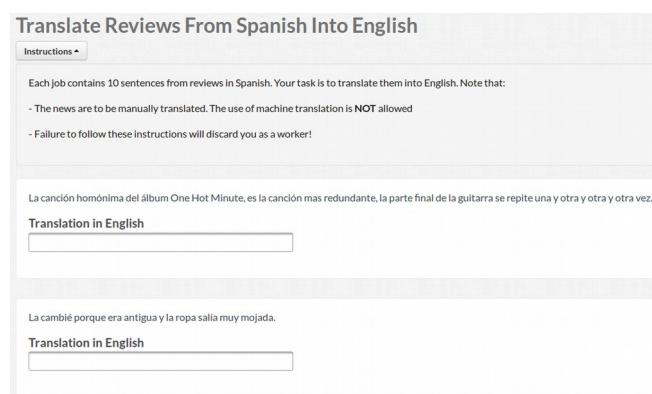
Translate Reviews From Spanish Into English

Instructions ▴

Each job contains 10 sentences from reviews in Spanish. Your task is to translate them into English. Note that:

- The news are to be manually translated. The use of machine translation is **NOT** allowed

- Failure to follow these instructions will discard you as a worker!

La canción homónima del álbum One Hot Minute, es la canción mas redundante, la parte final de la guitarra se repite una y otra y otra y otra vez.

Translation in English

La cambié porque era antigua y la ropa salía muy mojada.

Translation in English